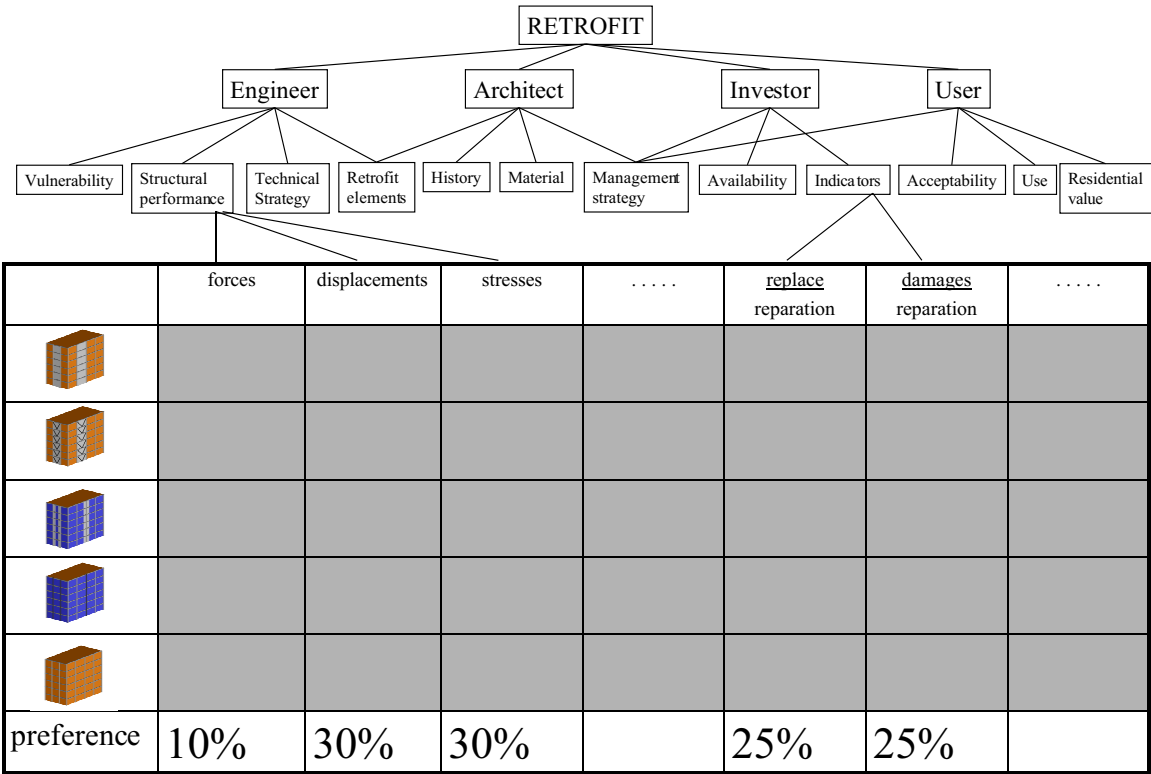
RETROFIT

Engineer
Architect
Investor
User

Vulnerability
Structural performance
Technical Strategy
Retrofit elements
History
Material
Management strategy
Availability
Indicators
Acceptability
Use
Residential value

| | forces | displacements | stresses | . . . . . | replace reparation | damages reparation | . . . . . |
|---|---|---|---|---|---|---|---|
| | | | | | | | |
| | | | | | | | |
| | | | | | | | |
| | | | | | | | |
| | | | | | | | |
| preference | 10% | 30% | 30% | | 25% | 25% | |